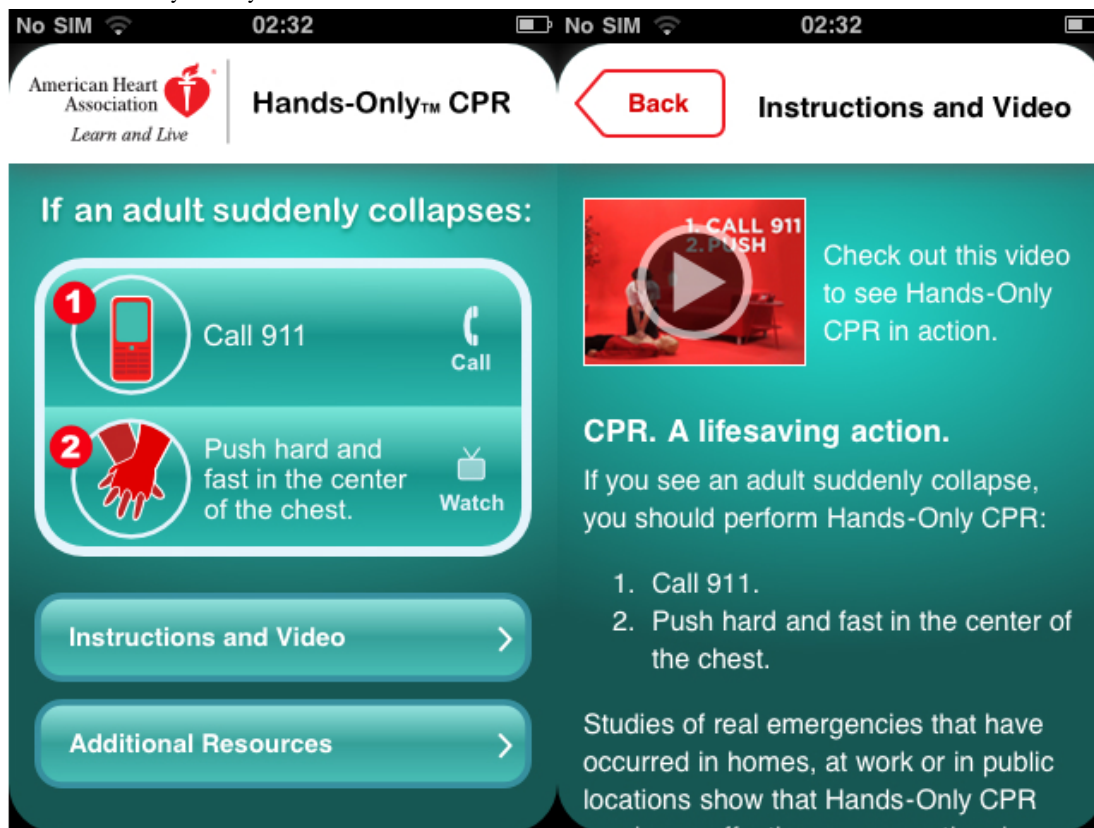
No SIM 02:32

American Heart Association
Learn and Live

Hands-Only™ CPR

If an adult suddenly collapses:

1 Call 911 Call

2 Push hard and fast in the center of the chest. Watch

Instructions and Video

Additional Resources

No SIM 02:32

Back

Instructions and Video

1. CALL 911
2. PUSH

Check out this video to see Hands-Only CPR in action.

CPR. A lifesaving action.

If you see an adult suddenly collapse, you should perform Hands-Only CPR:

1. Call 911.
2. Push hard and fast in the center of the chest.

Studies of real emergencies that have occurred in homes, at work or in public locations show that Hands-Only CPR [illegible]